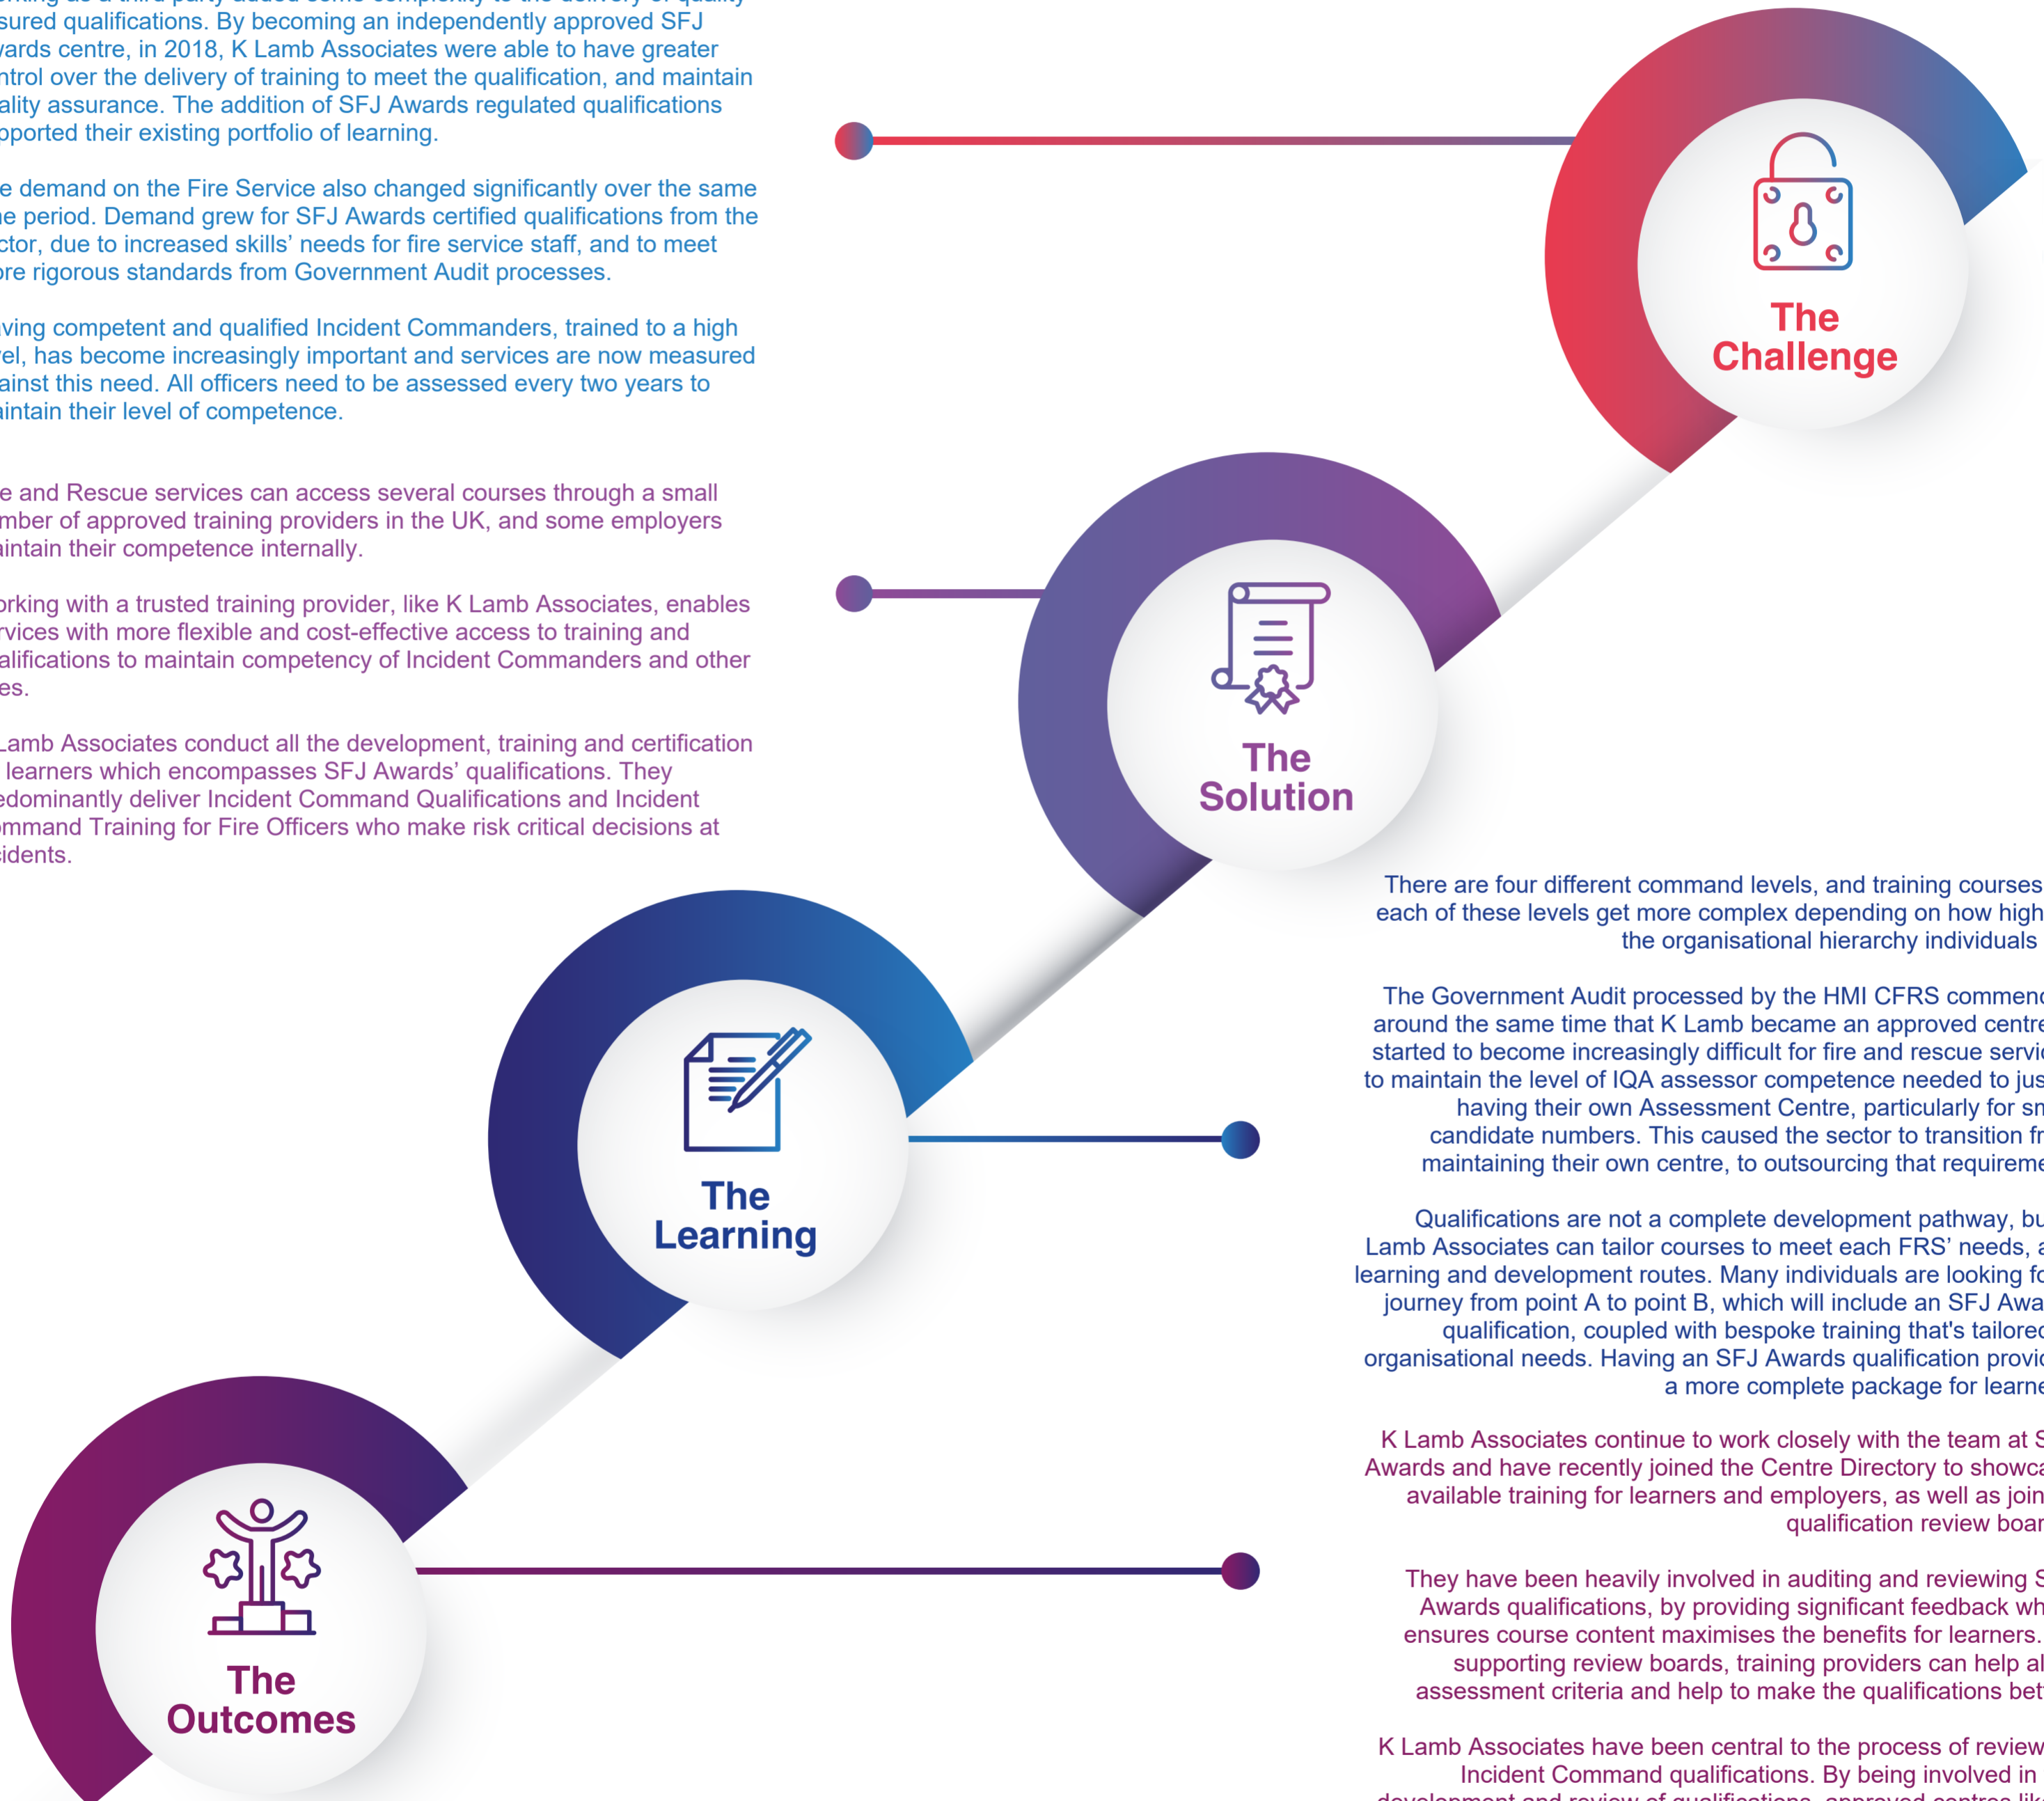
sured qualifications. By becoming an independently approved SFJ vards centre, in 2018, K Lamb Associates were able to have greater ntrol over the delivery of training to meet the qualification, and maintain ality assurance. The addition of SFJ Awards regulated qualifications pported their existing portfolio of learning.

e demand on the Fire Service also changed significantly over the same ne period. Demand grew for SFJ Awards certified qualifications from the ctor, due to increased skills' needs for fire service staff, and to meet ore rigorous standards from Government Audit processes.

ving competent and qualified Incident Commanders, trained to a high vel, has become increasingly important and services are now measured ainst this need. All officers need to be assessed every two years to aintain their level of competence.

e and Rescue services can access several courses through a small mber of approved training providers in the UK, and some employers aintain their competence internally.

orking with a trusted training provider, like K Lamb Associates, enables rvices with more flexible and cost-effective access to training and alifications to maintain competency of Incident Commanders and other es.

Lamb Associates conduct all the development, training and certification learners which encompasses SFJ Awards' qualifications. They edominantly deliver Incident Command Qualifications and Incident mmand Training for Fire Officers who make risk critical decisions at idents.

The Challenge

The Solution

The Learning

The Outcomes

There are four different command levels, and training courses each of these levels get more complex depending on how high the organisational hierarchy individuals

The Government Audit processed by the HMI CFRS commenc around the same time that K Lamb became an approved centre started to become increasingly difficult for fire and rescue servic to maintain the level of IQA assessor competence needed to jus having their own Assessment Centre, particularly for sm candidate numbers. This caused the sector to transition fr maintaining their own centre, to outsourcing that requireme

Qualifications are not a complete development pathway, bu Lamb Associates can tailor courses to meet each FRS' needs, a learning and development routes. Many individuals are looking fo journey from point A to point B, which will include an SFJ Awa qualification, coupled with bespoke training that's tailored organisational needs. Having an SFJ Awards qualification provid a more complete package for learne

K Lamb Associates continue to work closely with the team at S Awards and have recently joined the Centre Directory to showca available training for learners and employers, as well as join qualification review boar

They have been heavily involved in auditing and reviewing S Awards qualifications, by providing significant feedback wh ensures course content maximises the benefits for learners. supporting review boards, training providers can help al assessment criteria and help to make the qualifications bet

K Lamb Associates have been central to the process of review Incident Command qualifications. By being involved in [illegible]